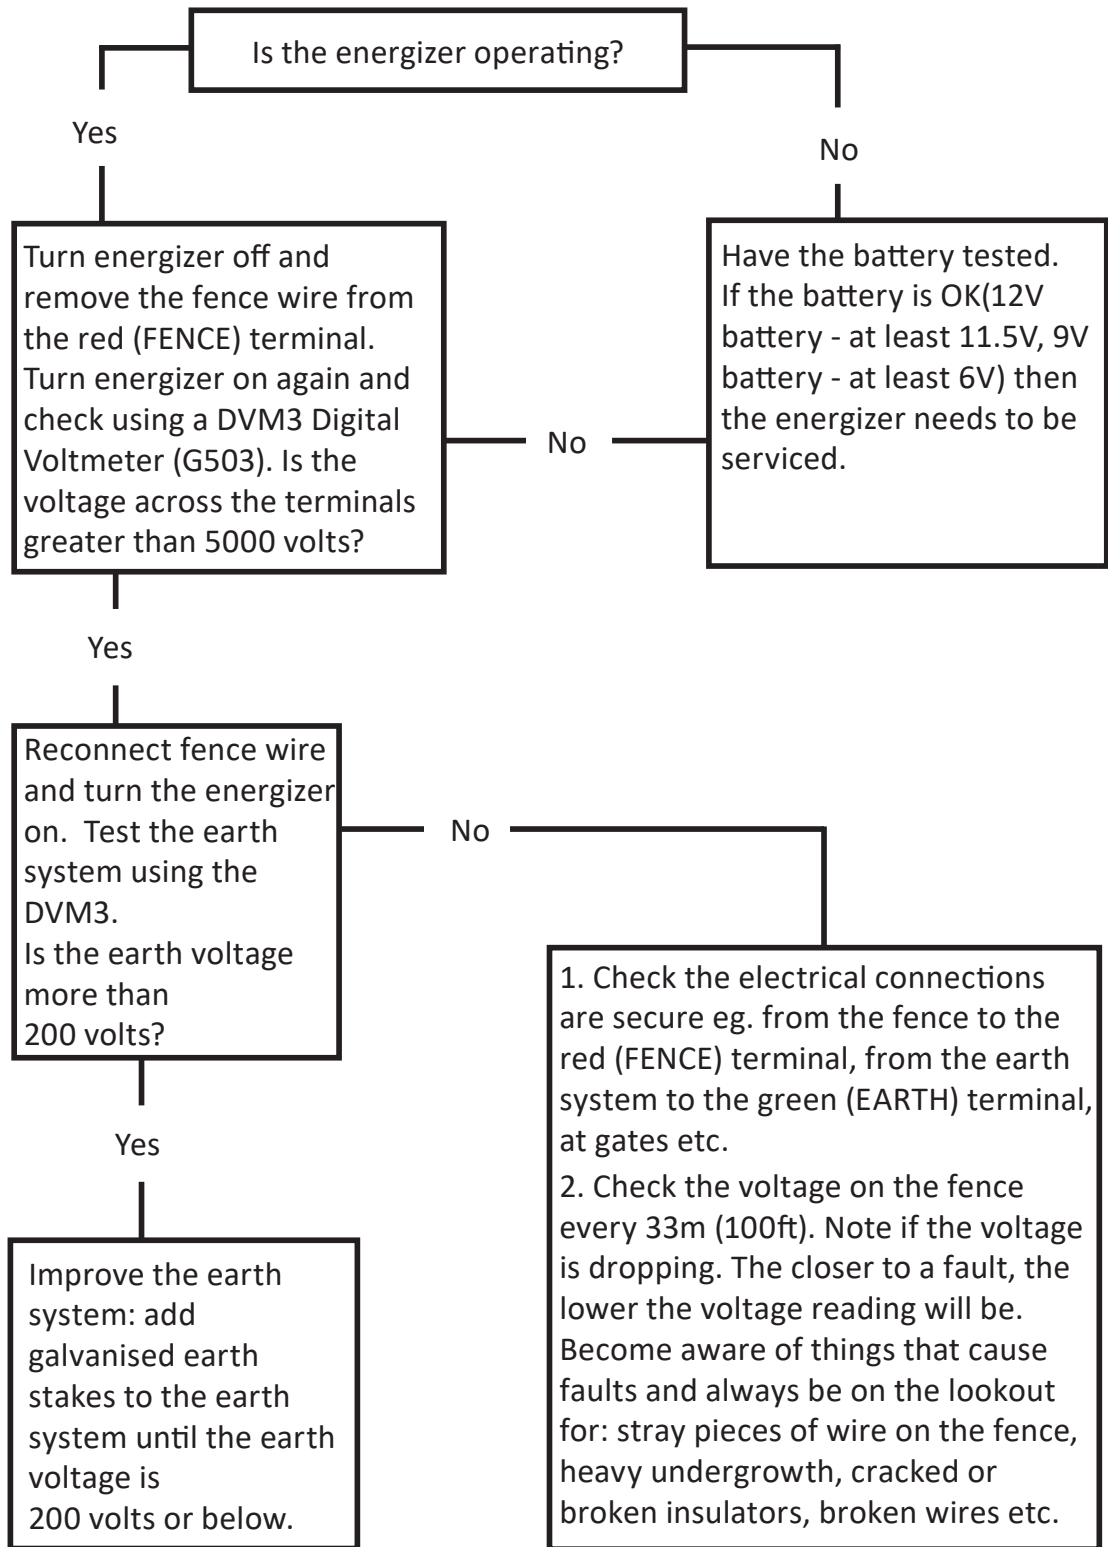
Is the energizer operating?

Yes

No

Turn energizer off and remove the fence wire from the red (FENCE) terminal. Turn energizer on again and check using a DVM3 Digital Voltmeter (G503). Is the voltage across the terminals greater than 5000 volts?

No

Have the battery tested. If the battery is OK(12V battery - at least 11.5V, 9V battery - at least 6V) then the energizer needs to be serviced.

Yes

Reconnect fence wire and turn the energizer on. Test the earth system using the DVM3.
Is the earth voltage more than
200 volts?

No

1. Check the electrical connections are secure eg. from the fence to the red (FENCE) terminal, from the earth system to the green (EARTH) terminal, at gates etc.
2. Check the voltage on the fence every 33m (100ft). Note if the voltage is dropping. The closer to a fault, the lower the voltage reading will be. Become aware of things that cause faults and always be on the lookout for: stray pieces of wire on the fence, heavy undergrowth, cracked or broken insulators, broken wires etc.

Yes

Improve the earth system: add galvanised earth stakes to the earth system until the earth voltage is
200 volts or below.